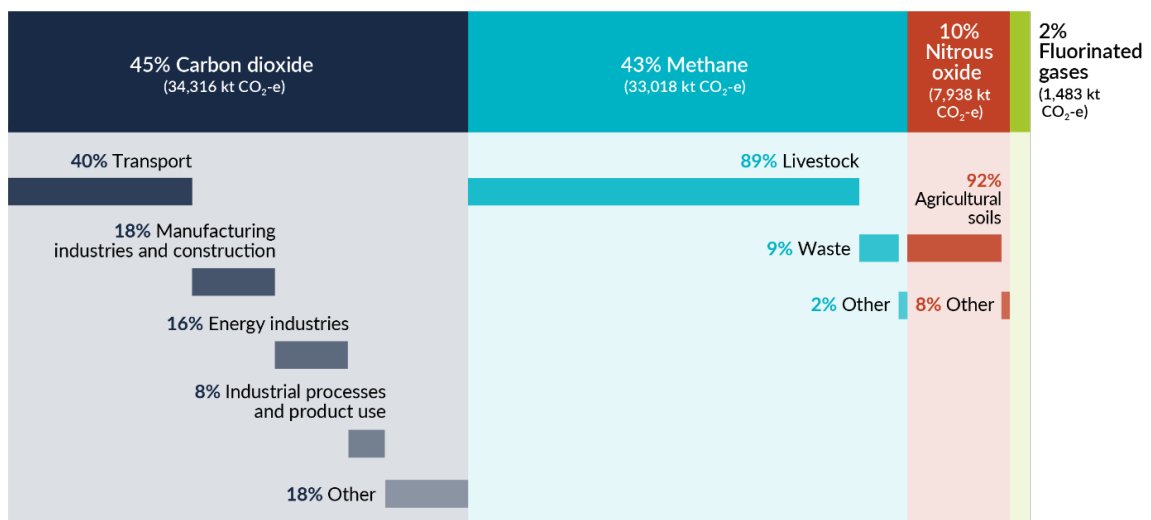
45% Carbon dioxide
(34,316 kt $CO_2$-e)

43% Methane
(33,018 kt $CO_2$-e)

10% Nitrous oxide
(7,938 kt $CO_2$-e)

2% Fluorinated gases
(1,483 kt $CO_2$-e)

40% Transport

18% Manufacturing industries and construction

16% Energy industries

8% Industrial processes and product use

18% Other

89% Livestock

9% Waste

2% Other

92% Agricultural soils

8% Other